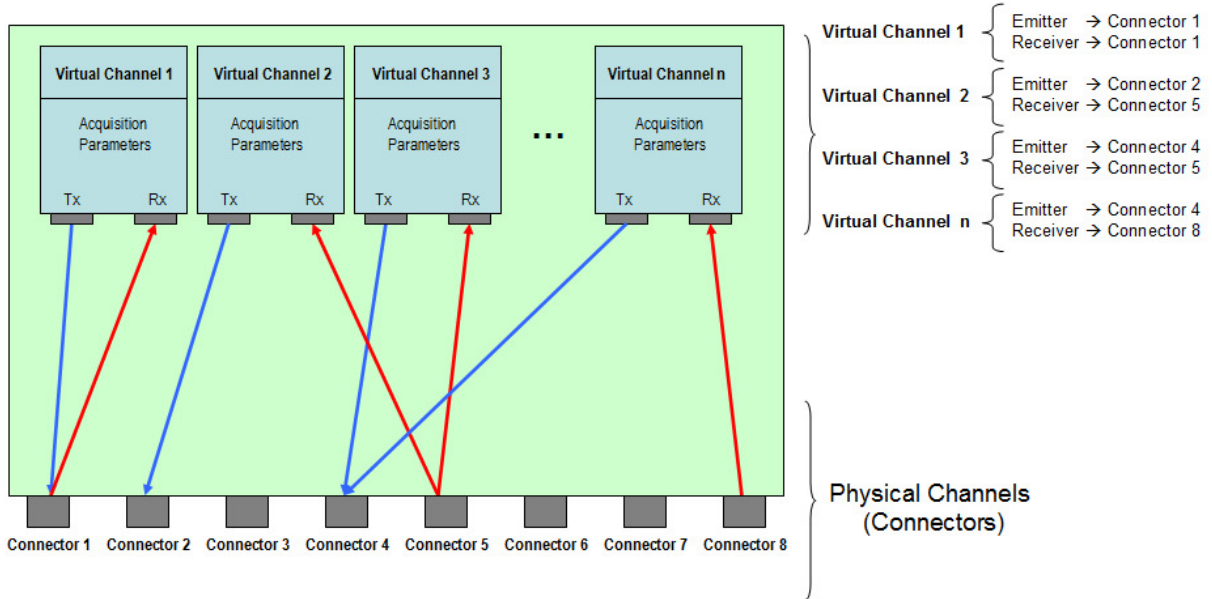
Virtual Channel 1
Acquisition Parameters
Tx Rx

Virtual Channel 2
Acquisition Parameters
Tx Rx

Virtual Channel 3
Acquisition Parameters
Tx Rx

...

Virtual Channel n
Acquisition Parameters
Tx Rx

Connector 1 Connector 2 Connector 3 Connector 4 Connector 5 Connector 6 Connector 7 Connector 8

Virtual Channel 1
Emitter → Connector 1
Receiver → Connector 1

Virtual Channel 2
Emitter → Connector 2
Receiver → Connector 5

Virtual Channel 3
Emitter → Connector 4
Receiver → Connector 5

Virtual Channel n
Emitter → Connector 4
Receiver → Connector 8

Physical Channels (Connectors)